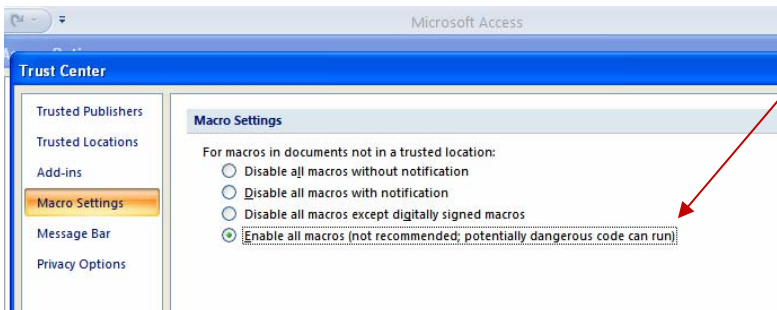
Microsoft Access

Trust Center

Trusted Publishers
Trusted Locations
Add-ins
Macro Settings
Message Bar
Privacy Options

Macro Settings

For macros in documents not in a trusted location:
Disable all macros without notification
Disable all macros with notification
Disable all macros except digitally signed macros
Enable all macros (not recommended; potentially dangerous code can run)